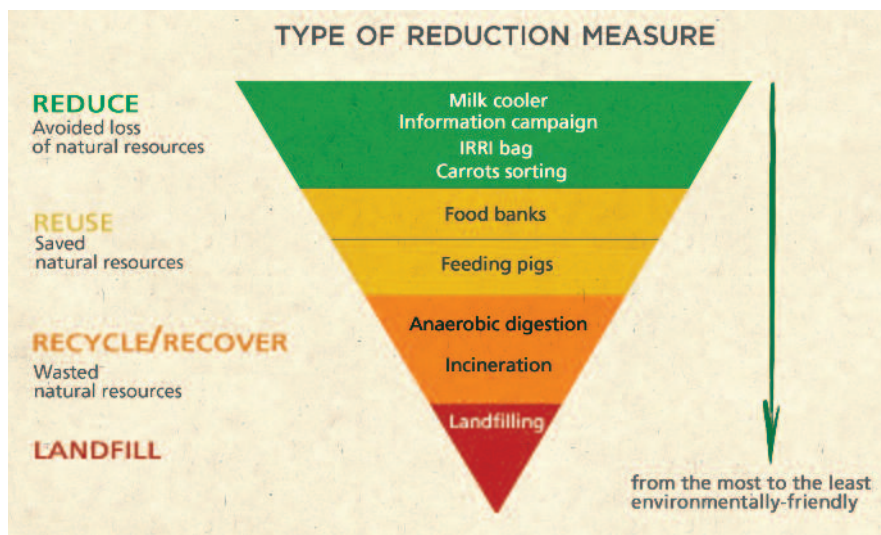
TYPE OF REDUCTION MEASURE

REDUCE
Avoided loss of natural resources

Milk cooler
Information campaign
IRRI bag
Carrots sorting

REUSE
Saved natural resources

Food banks

Feeding pigs

RECYCLE/RECOVER
Wasted natural resources

Anaerobic digestion

Incineration

LANDFILL

Landfilling

from the most to the least environmentally-friendly